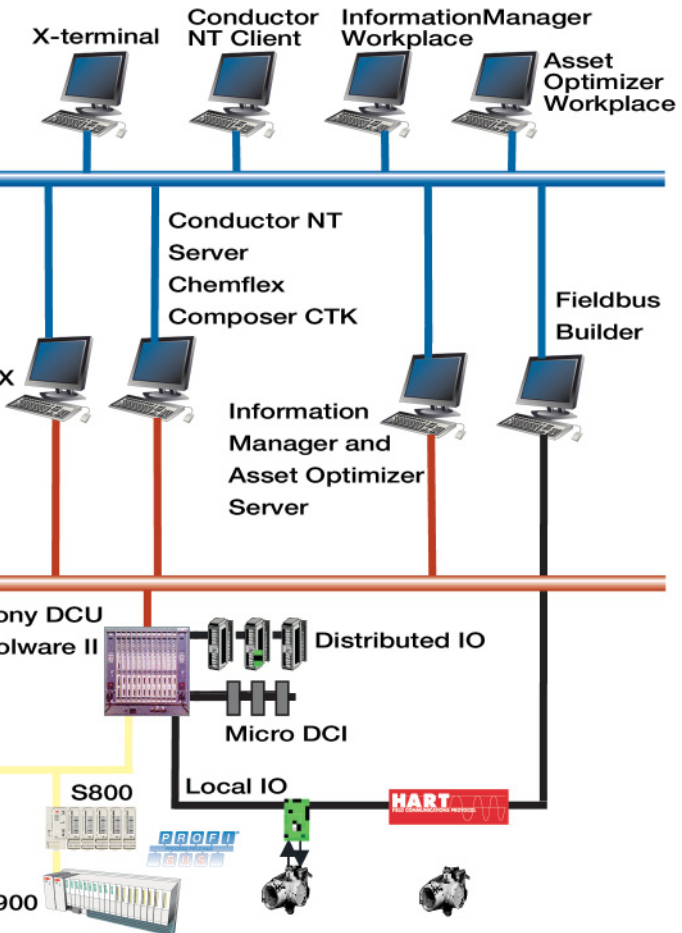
X-terminal

Conductor NT Client

InformationManager Workplace

Asset Optimizer Workplace

Conductor NT Server Chemflex Composer CTK

Fieldbus Builder

X

Information Manager and Asset Optimizer Server

ony DCU
olware II

Distributed IO

Micro DCI

Local IO

S800

PROFI BUS

HART
FIELD COMMUNICATIONS PROTOCOL

900